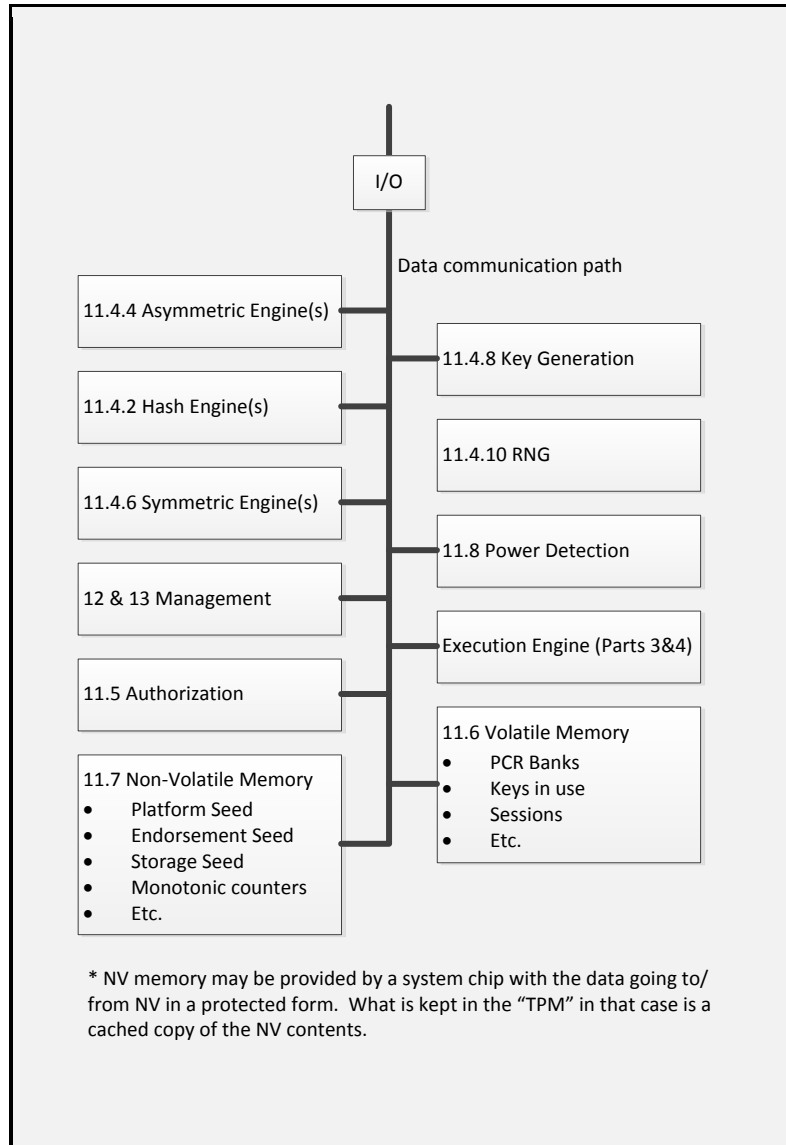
I/O

Data communication path

11.4.4 Asymmetric Engine(s)

11.4.8 Key Generation

11.4.2 Hash Engine(s)

11.4.10 RNG

11.4.6 Symmetric Engine(s)

11.8 Power Detection

12 & 13 Management

Execution Engine (Parts 3&4)

11.5 Authorization

11.6 Volatile Memory
• PCR Banks
• Keys in use
• Sessions
• Etc.

11.7 Non-Volatile Memory
• Platform Seed
• Endorsement Seed
• Storage Seed
• Monotonic counters
• Etc.

* NV memory may be provided by a system chip with the data going to/ from NV in a protected form. What is kept in the "TPM" in that case is a cached copy of the NV contents.